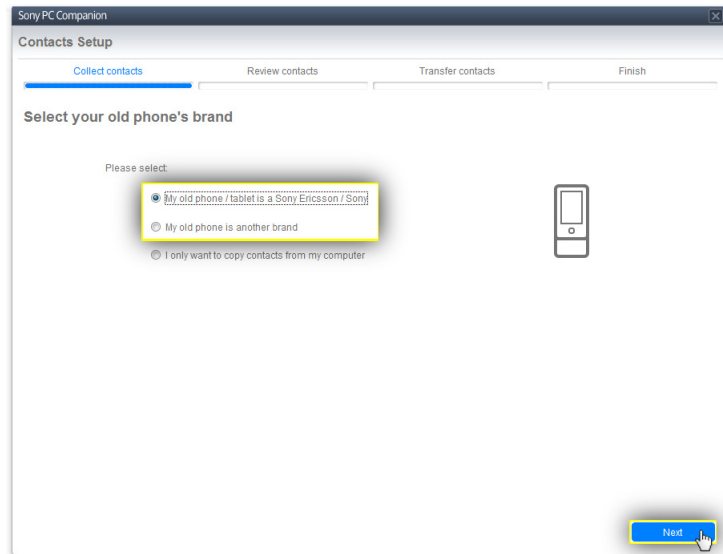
Sony PC Companion

Contacts Setup

Collect contacts

Review contacts

Transfer contacts

Finish

Select your old phone's brand

Please select:

My old phone / tablet is a Sony Ericsson / Sony

My old phone is another brand

I only want to copy contacts from my computer

Next